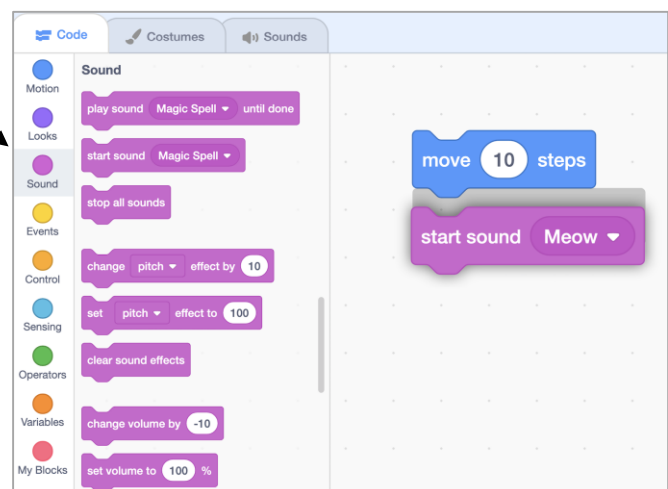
Code
Costumes
Sounds

Motion
Looks
Sound
Events
Control
Sensing
Operators
Variables
My Blocks

Sound
play sound Magic Spell until done
start sound Magic Spell
stop all sounds
change pitch effect by 10
set pitch effect to 100
clear sound effects
change volume by -10
set volume to 100 %

move 10 steps
start sound Meow